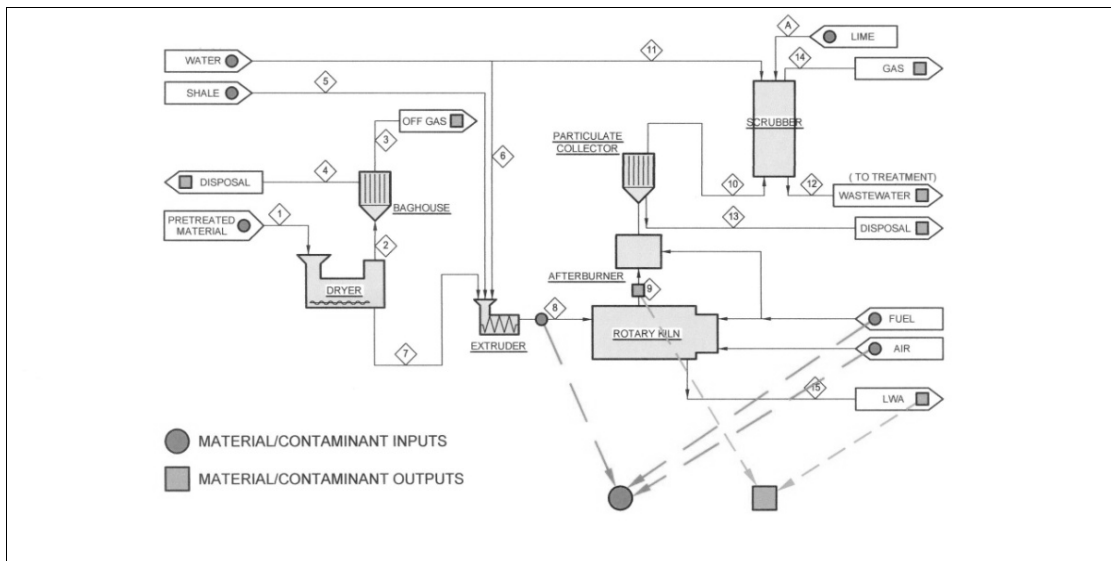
WATER
11
A
LIME
14
GAS
SHALE
5
OFF GAS
3
6
PARTICULATE COLLECTOR
SCRUBBER
DISPOSAL
4
BAGHOUSE
10
12
( TO TREATMENT)
WASTEWATER
PRETREATED MATERIAL
1
2
13
DISPOSAL
AFTERBURNER
9
DRYER
8
EXTRUDER
ROTARY KILN
FUEL
AIR
7
15
LWA
MATERIAL/CONTAMINANT INPUTS
MATERIAL/CONTAMINANT OUTPUTS